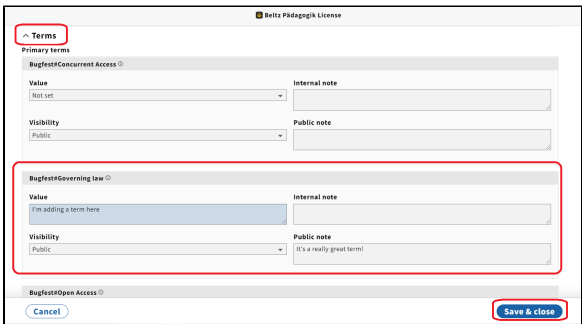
Beltz Pädagogik License

^ Terms

Primary terms

Bugfest#Concurrent Access ⓘ

Value

Not set

Internal note

Visibility

Public

Public note

Bugfest#Governing law ⓘ

Value

I'm adding a term here

Internal note

Visibility

Public

Public note

It's a really great term!

Bugfest#Open Access ⓘ

Cancel

Save & close